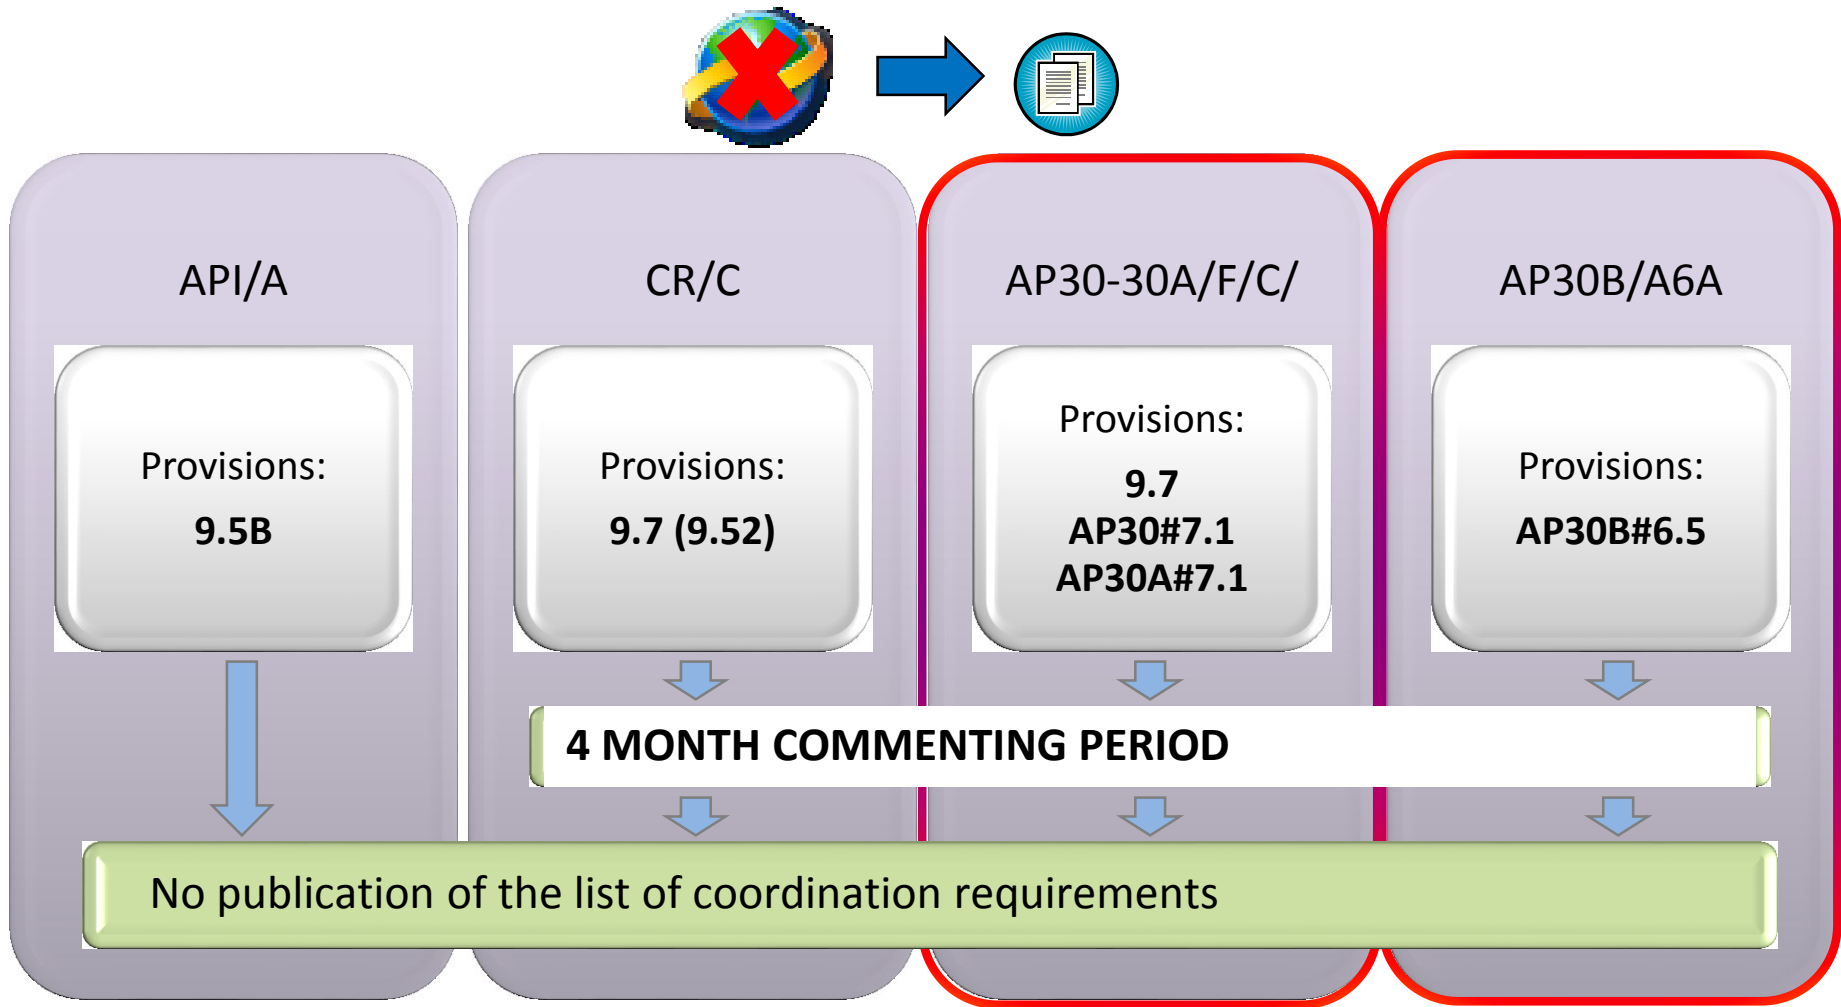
API/A

Provisions:

9.5B

CR/C

Provisions:

9.7 (9.52)

AP30-30A/F/C/

Provisions:

9.7
AP30#7.1
AP30A#7.1

AP30B/A6A

Provisions:

AP30B#6.5

4 MONTH COMMENTING PERIOD

No publication of the list of coordination requirements